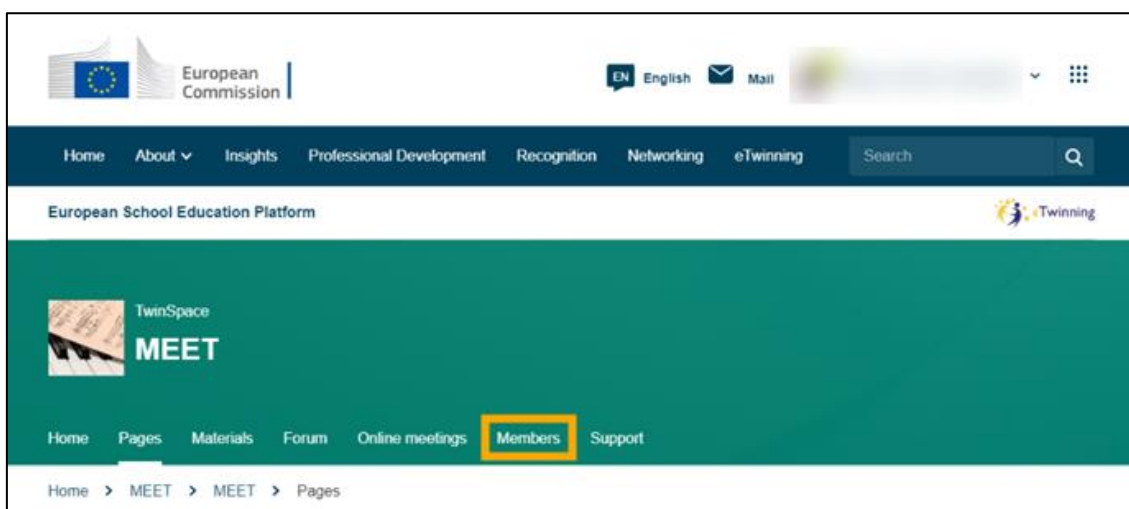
European Commission

EN English Mail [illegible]

Home About Insights Professional Development Recognition Networking eTwinning Search

European School Education Platform

eTwinning

TwinSpace
MEET

Home Pages Materials Forum Online meetings Members Support

Home > MEET > MEET > Pages